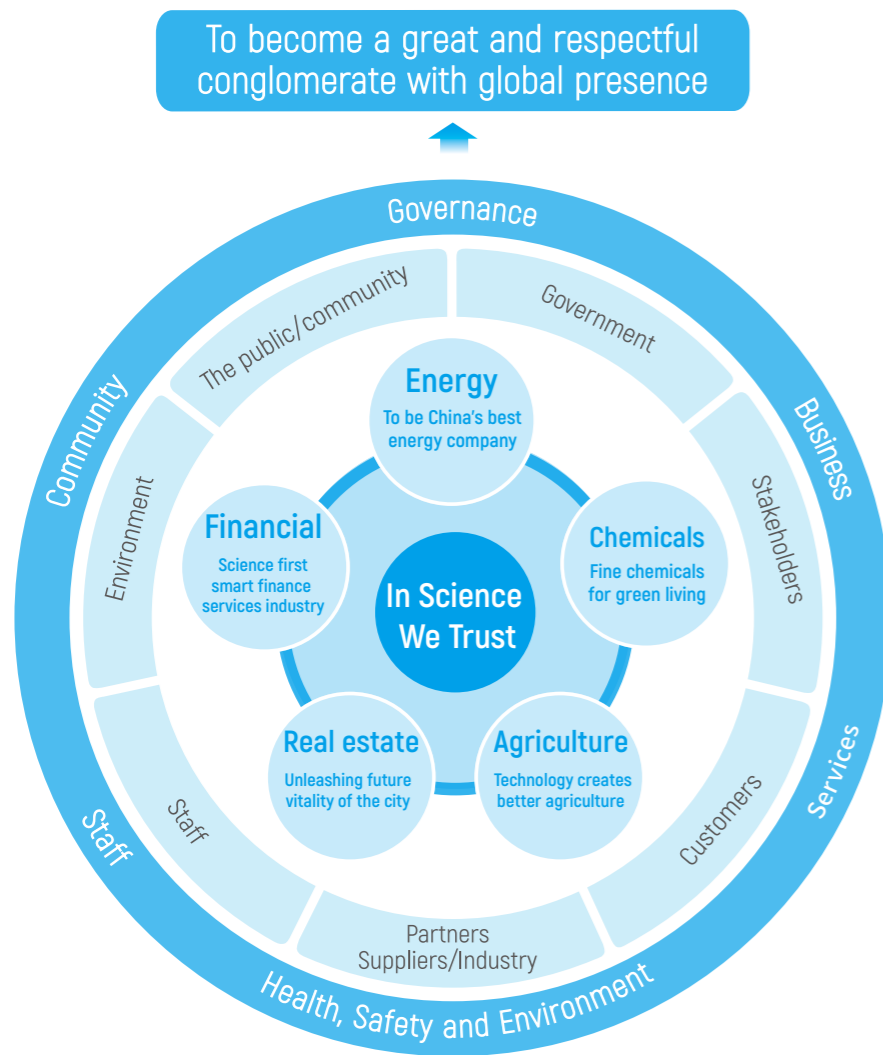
To become a great and respectful conglomerate with global presence

Governance

Business

Services

Health, Safety and Environment

Staff

Community

The public/community

Government

Stakeholders

Customers

Partners
Suppliers/Industry

Staff

Environment

Energy
To be China's best energy company

Chemicals
Fine chemicals for green living

Agriculture
Technology creates better agriculture

Real estate
Unleashing future vitality of the city

Financial
Science first smart finance services industry

In Science We Trust